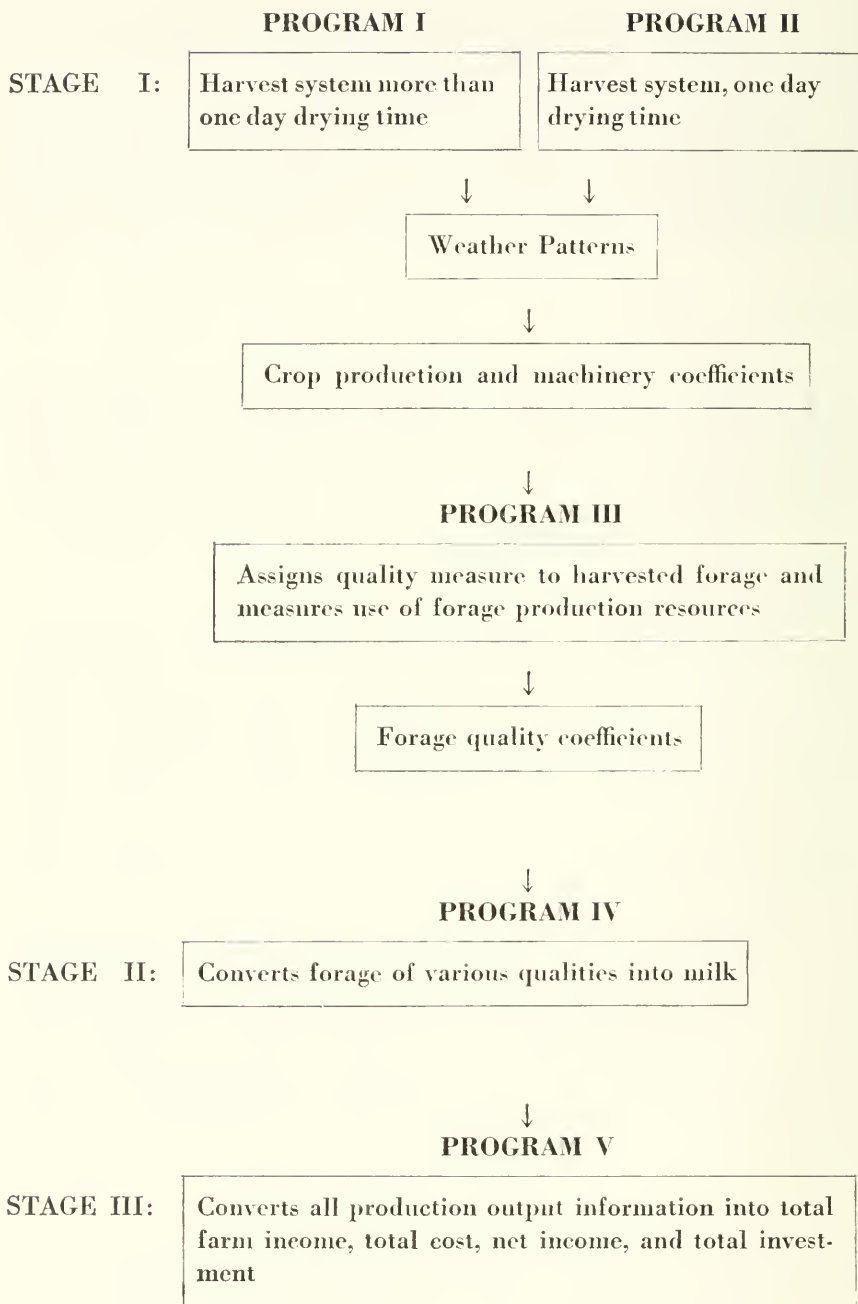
PROGRAM I

PROGRAM II

STAGE I:

Harvest system more than one day drying time

Harvest system, one day drying time

↓ ↓

Weather Patterns

↓

Crop production and machinery coefficients

↓

PROGRAM III

Assigns quality measure to harvested forage and measures use of forage production resources

↓

Forage quality coefficients

↓

PROGRAM IV

STAGE II:

Converts forage of various qualities into milk

↓

PROGRAM V

STAGE III:

Converts all production output information into total farm income, total cost, net income, and total investment